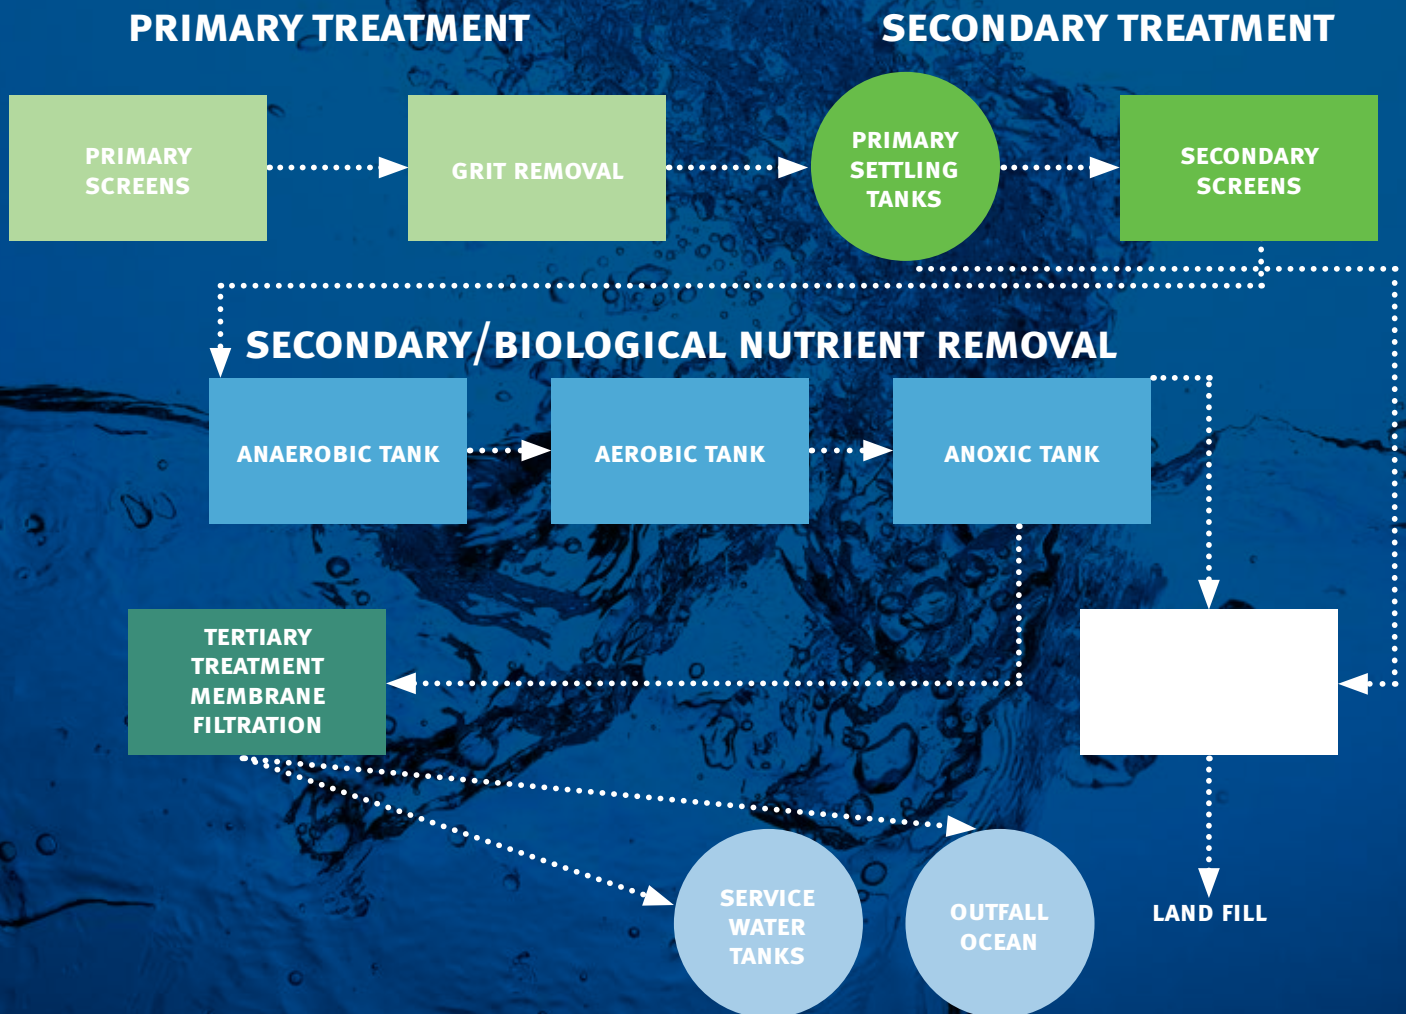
PRIMARY TREATMENT

SECONDARY TREATMENT

PRIMARY SCREENS

GRIT REMOVAL

PRIMARY SETTLING TANKS

SECONDARY SCREENS

SECONDARY/BIOLOGICAL NUTRIENT REMOVAL

ANAEROBIC TANK

AEROBIC TANK

ANOXIC TANK

TERTIARY TREATMENT MEMBRANE FILTRATION

SERVICE WATER TANKS

OUTFALL OCEAN

LAND FILL